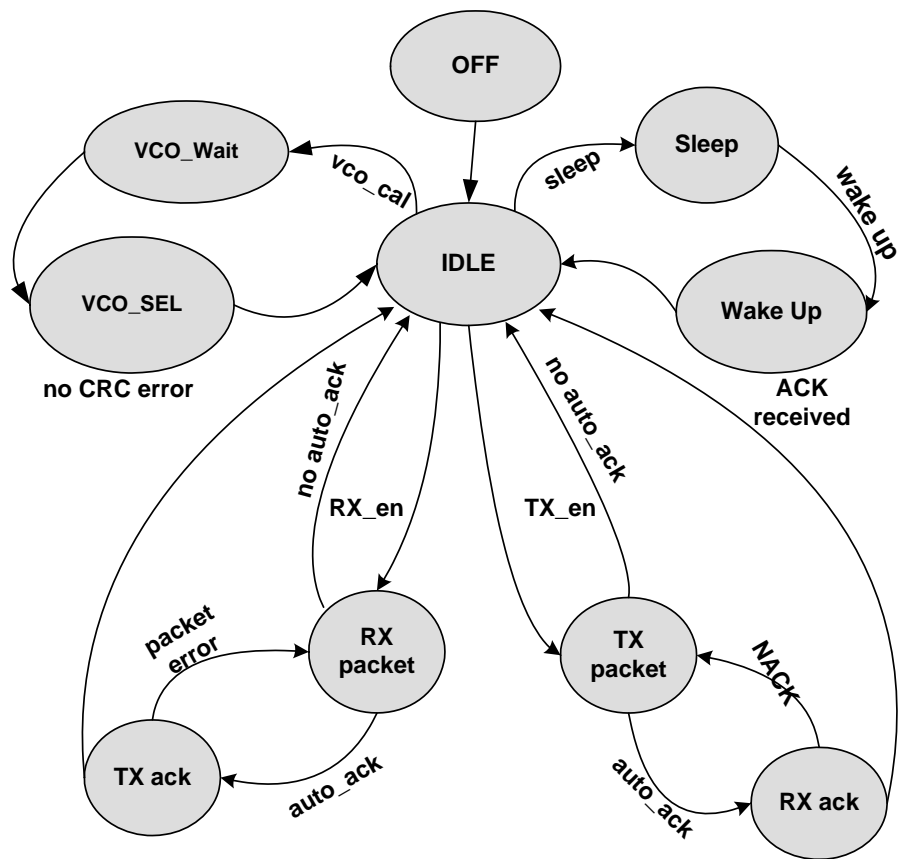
OFF

VCO_Wait

vco_cal

sleep

Sleep

wake up

IDLE

VCO_SEL

Wake Up

no CRC error

ACK received

no auto_ack

no auto_ack

RX_en

TX_en

packet error

RX packet

TX packet

NACK

TX ack

auto_ack

auto_ack

RX ack